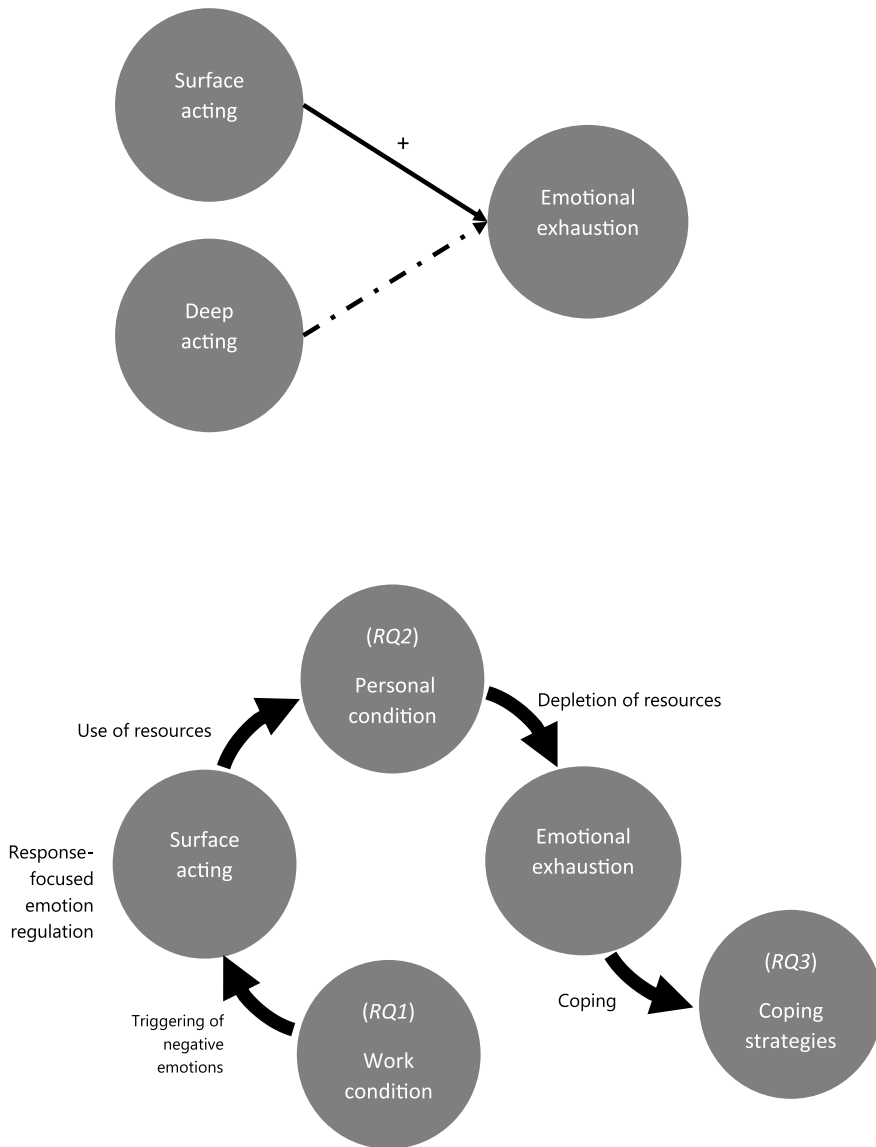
Surface acting

+

Emotional exhaustion

Deep acting

(RQ2)

Personal condition

Depletion of resources

Use of resources

Surface acting

Emotional exhaustion

Response-focused emotion regulation

(RQ3)

Coping strategies

Coping

Triggering of negative emotions

(RQ1)

Work condition